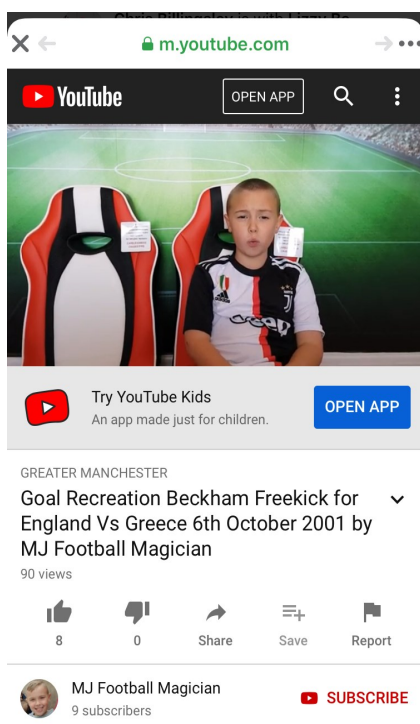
Chris Billingsley is with Lizzy Be

m.youtube.com

YouTube

OPEN APP

Try YouTube Kids
An app made just for children.

OPEN APP

GREATER MANCHESTER

Goal Recreation Beckham Freekick for England Vs Greece 6th October 2001 by MJ Football Magician

90 views

8

0

Share

Save

Report

MJ Football Magician
9 subscribers

SUBSCRIBE